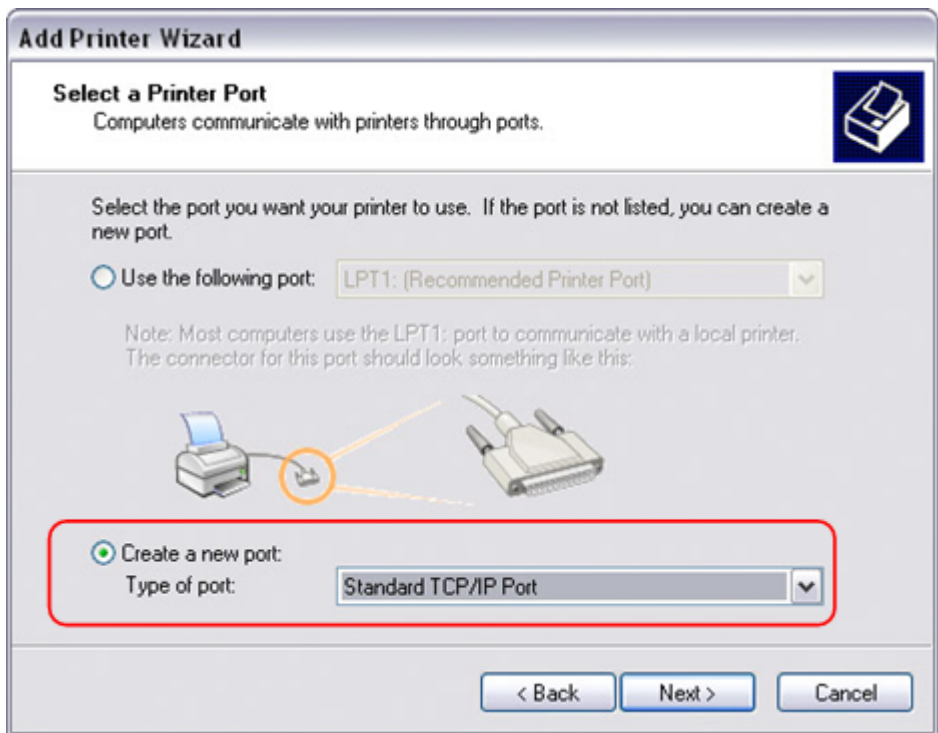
Add Printer Wizard

Select a Printer Port
Computers communicate with printers through ports.

Select the port you want your printer to use. If the port is not listed, you can create a new port.

Use the following port: LPT1: (Recommended Printer Port)

Note: Most computers use the LPT1: port to communicate with a local printer. The connector for this port should look something like this:

Create a new port:
Type of port: Standard TCP/IP Port

< Back Next > Cancel